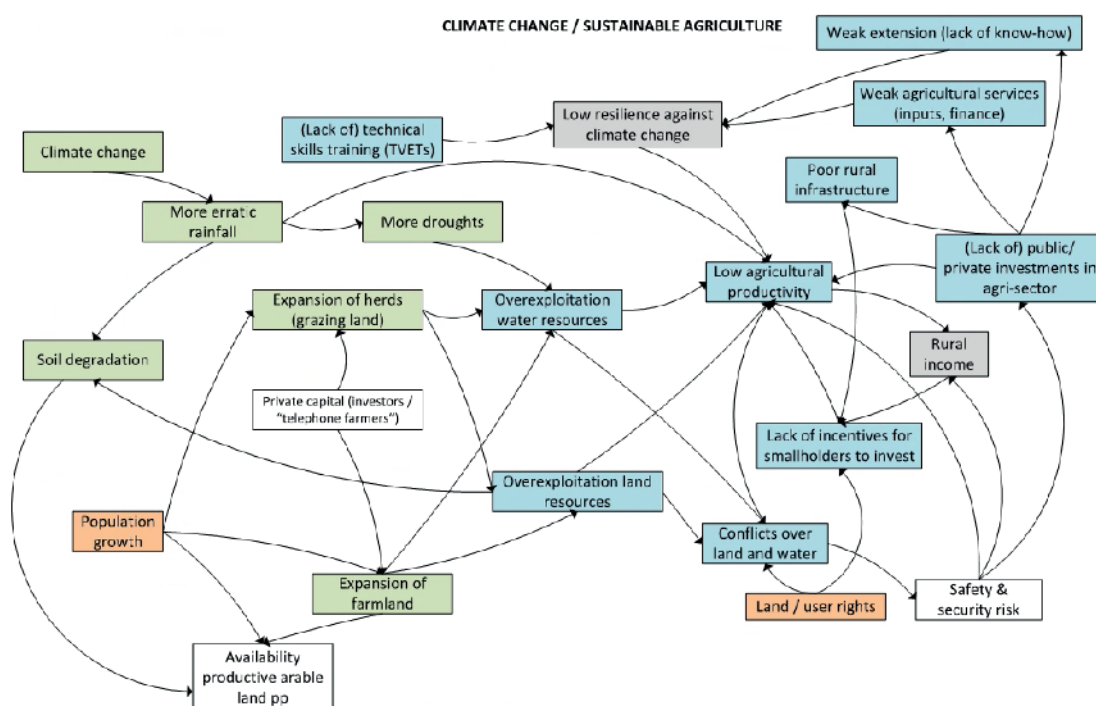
CLIMATE CHANGE / SUSTAINABLE AGRICULTURE

Weak extension (lack of know-how)

Weak agricultural services (inputs, finance)

Low resilience against climate change

(Lack of) technical skills training (TVETs)

Climate change

More erratic rainfall

More droughts

Poor rural infrastructure

(Lack of) public/ private investments in agri-sector

Low agricultural productivity

Expansion of herds (grazing land)

Overexploitation water resources

Soil degradation

Rural income

Private capital (investors / "telephone farmers")

Lack of incentives for smallholders to invest

Overexploitation land resources

Population growth

Conflicts over land and water

Expansion of farmland

Land / user rights

Safety & security risk

Availability productive arable land pp